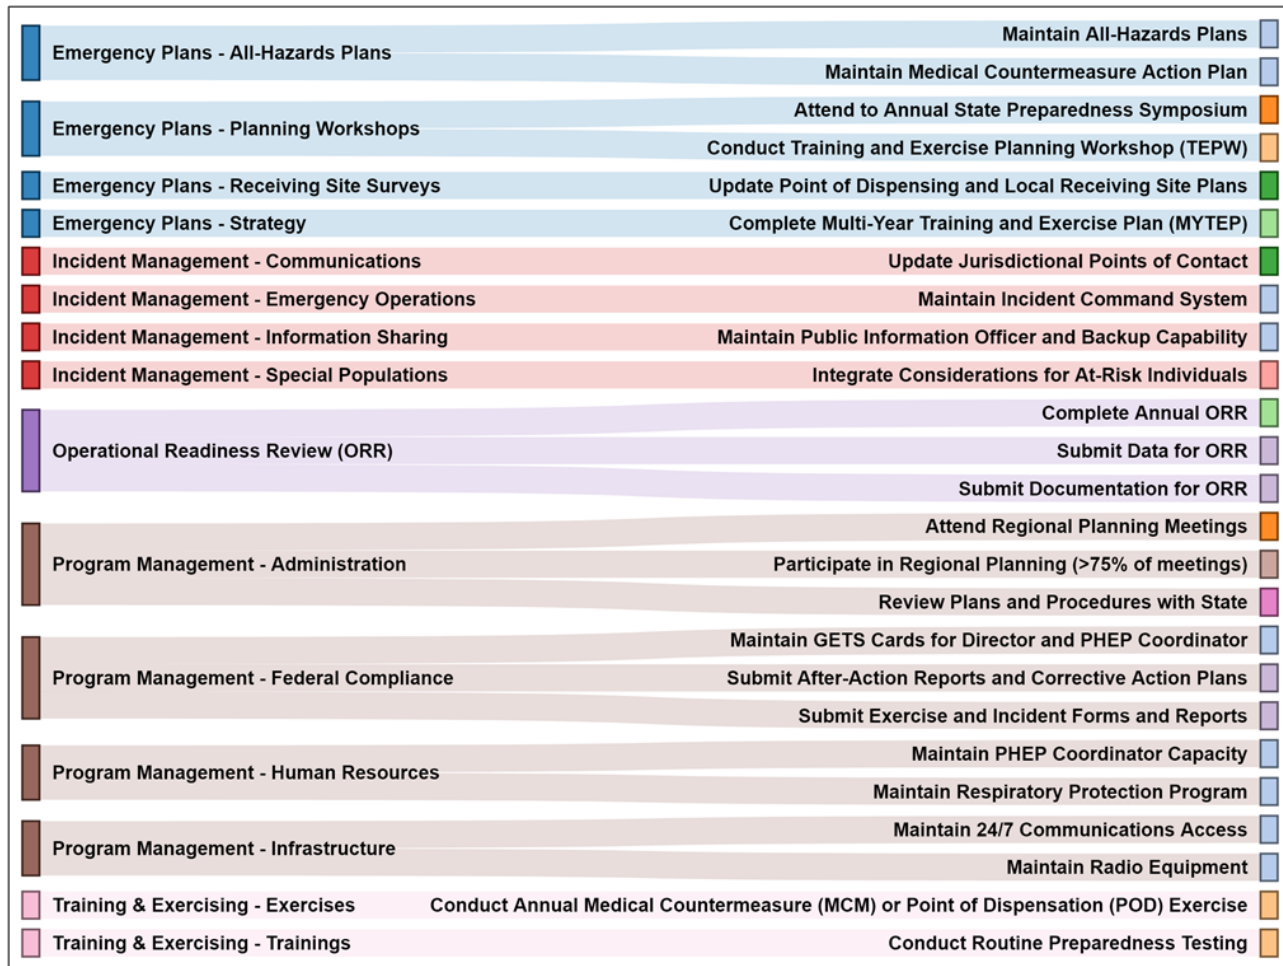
Emergency Plans - All-Hazards Plans

Maintain All-Hazards Plans

Maintain Medical Countermeasure Action Plan

Emergency Plans - Planning Workshops

Attend to Annual State Preparedness Symposium

Conduct Training and Exercise Planning Workshop (TEPW)

Emergency Plans - Receiving Site Surveys

Update Point of Dispensing and Local Receiving Site Plans

Emergency Plans - Strategy

Complete Multi-Year Training and Exercise Plan (MYTEP)

Incident Management - Communications

Update Jurisdictional Points of Contact

Incident Management - Emergency Operations

Maintain Incident Command System

Incident Management - Information Sharing

Maintain Public Information Officer and Backup Capability

Incident Management - Special Populations

Integrate Considerations for At-Risk Individuals

Operational Readiness Review (ORR)

Complete Annual ORR

Submit Data for ORR

Submit Documentation for ORR

Program Management - Administration

Attend Regional Planning Meetings

Participate in Regional Planning (>75% of meetings)

Review Plans and Procedures with State

Program Management - Federal Compliance

Maintain GETS Cards for Director and PHEP Coordinator

Submit After-Action Reports and Corrective Action Plans

Submit Exercise and Incident Forms and Reports

Program Management - Human Resources

Maintain PHEP Coordinator Capacity

Maintain Respiratory Protection Program

Program Management - Infrastructure

Maintain 24/7 Communications Access

Maintain Radio Equipment

Training & Exercising - Exercises

Conduct Annual Medical Countermeasure (MCM) or Point of Dispensation (POD) Exercise

Training & Exercising - Trainings

Conduct Routine Preparedness Testing